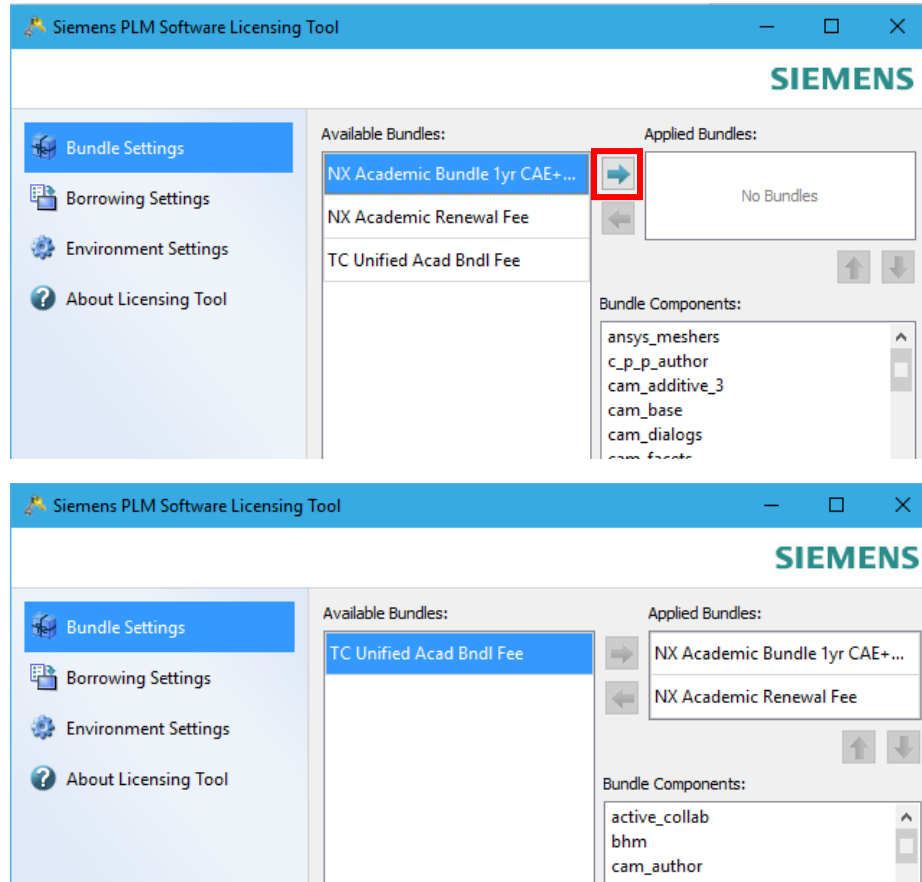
Siemens PLM Software Licensing Tool

SIEMENS

Bundle Settings
Borrowing Settings
Environment Settings
About Licensing Tool

Available Bundles:
NX Academic Bundle 1yr CAE+...
NX Academic Renewal Fee
TC Unified Acad Bndl Fee

Applied Bundles:
No Bundles

Bundle Components:
ansys_meshers
c_p_p_author
cam_additive_3
cam_base
cam_dialogs
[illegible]

Siemens PLM Software Licensing Tool

SIEMENS

Bundle Settings
Borrowing Settings
Environment Settings
About Licensing Tool

Available Bundles:
TC Unified Acad Bndl Fee

Applied Bundles:
NX Academic Bundle 1yr CAE+...
NX Academic Renewal Fee

Bundle Components:
active_collab
bhm
cam_author